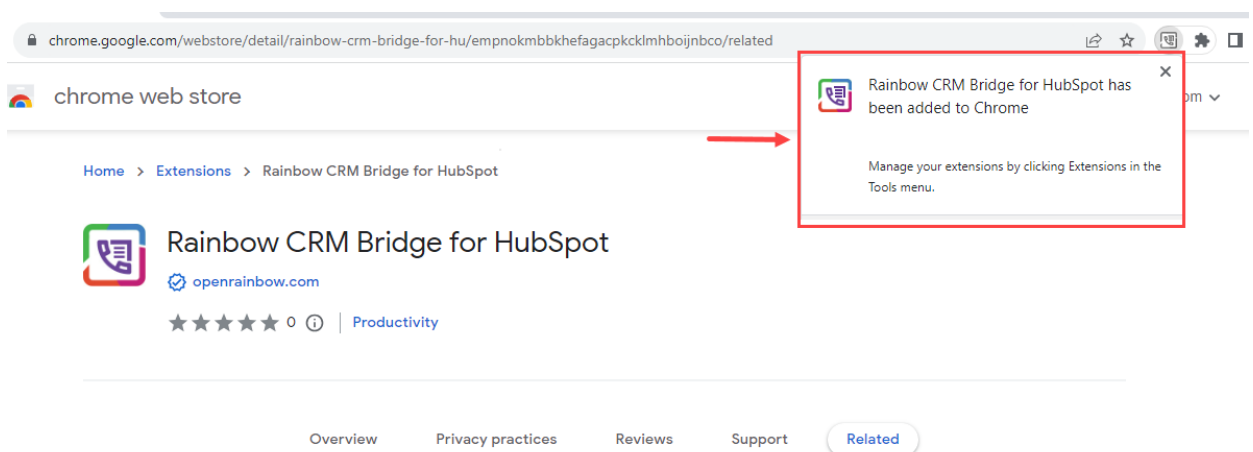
chrome.google.com/webstore/detail/rainbow-crm-bridge-for-hu/empnokmbbkhefagacpkcklmhboijnbco/related

chrome web store

om

Rainbow CRM Bridge for HubSpot has been added to Chrome

Manage your extensions by clicking Extensions in the Tools menu.

Home > Extensions > Rainbow CRM Bridge for HubSpot

Rainbow CRM Bridge for HubSpot

openrainbow.com

0 | Productivity

Overview Privacy practices Reviews Support Related